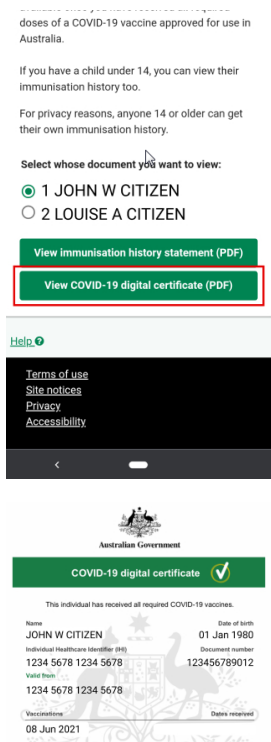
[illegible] doses of a COVID-19 vaccine approved for use in Australia.

If you have a child under 14, you can view their immunisation history too.

For privacy reasons, anyone 14 or older can get their own immunisation history.

Select whose document you want to view:

1 JOHN W CITIZEN

2 LOUISE A CITIZEN

View immunisation history statement (PDF)

View COVID-19 digital certificate (PDF)

Help

Terms of use

Site notices

Privacy

Accessibility

Australian Government

COVID-19 digital certificate

This individual has received all required COVID-19 vaccines.

Name
JOHN W CITIZEN

Date of birth
01 Jan 1980

Individual Healthcare Identifier (IHI)
1234 5678 1234 5678

Document number
123456789012

Valid from
1234 5678 1234 5678

Vaccinations

Dates received

08 Jun 2021